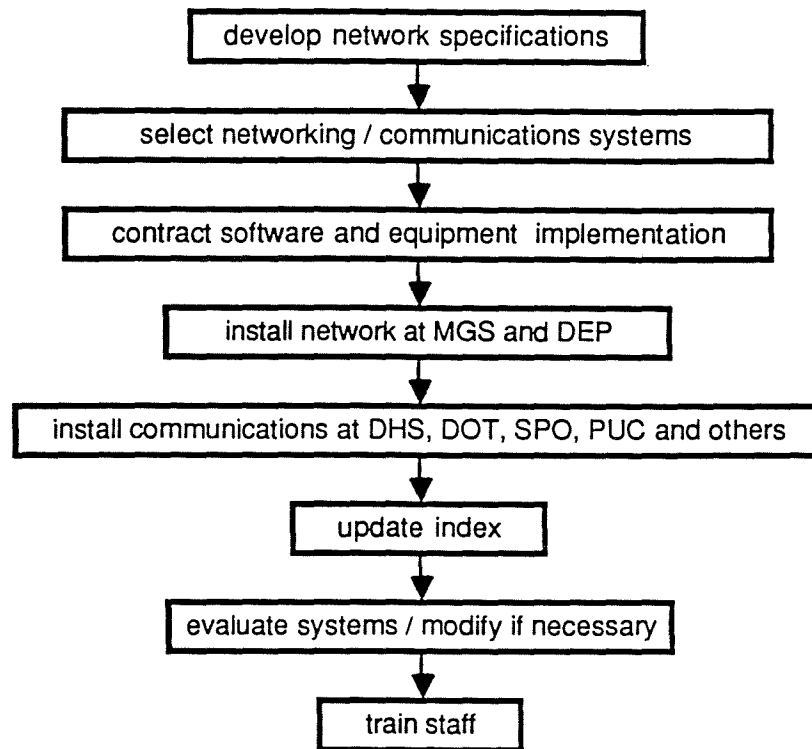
develop network specifications

select networking / communications systems

contract software and equipment implementation

install network at MGS and DEP

install communications at DHS, DOT, SPO, PUC and others

update index

evaluate systems / modify if necessary

train staff